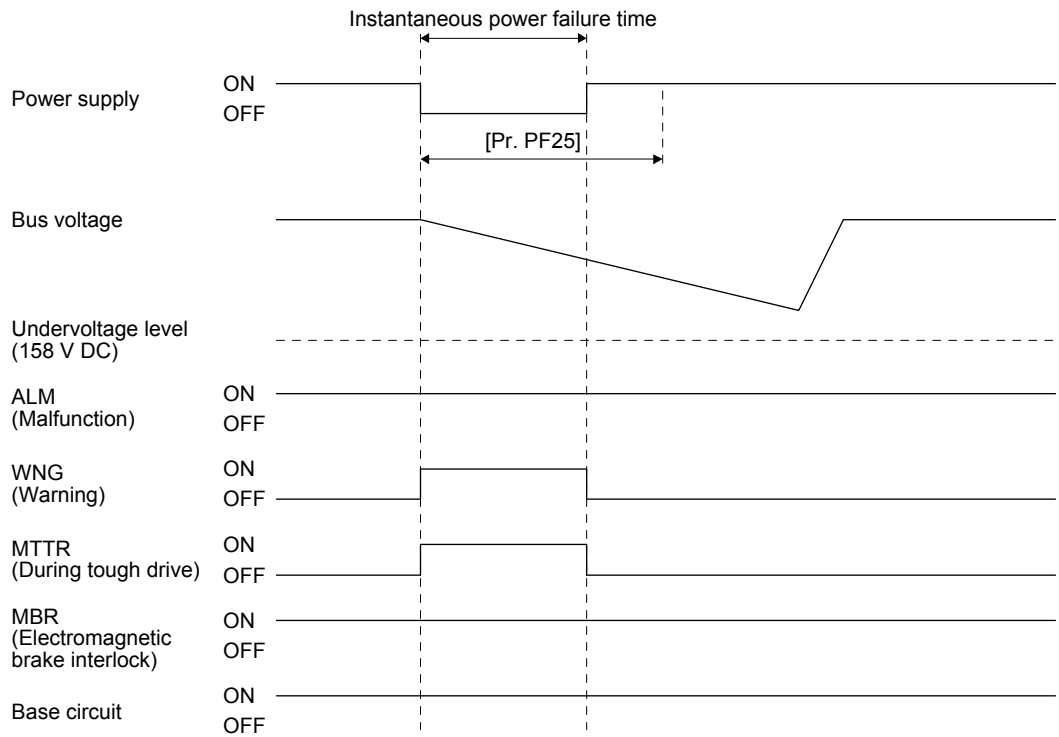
Instantaneous power failure time

Power supply
ON
OFF

[Pr. PF25]

Bus voltage

Undervoltage level (158 V DC)

ALM (Malfunction)
ON
OFF

WNG (Warning)
ON
OFF

MTTR (During tough drive)
ON
OFF

MBR (Electromagnetic brake interlock)
ON
OFF

Base circuit
ON
OFF